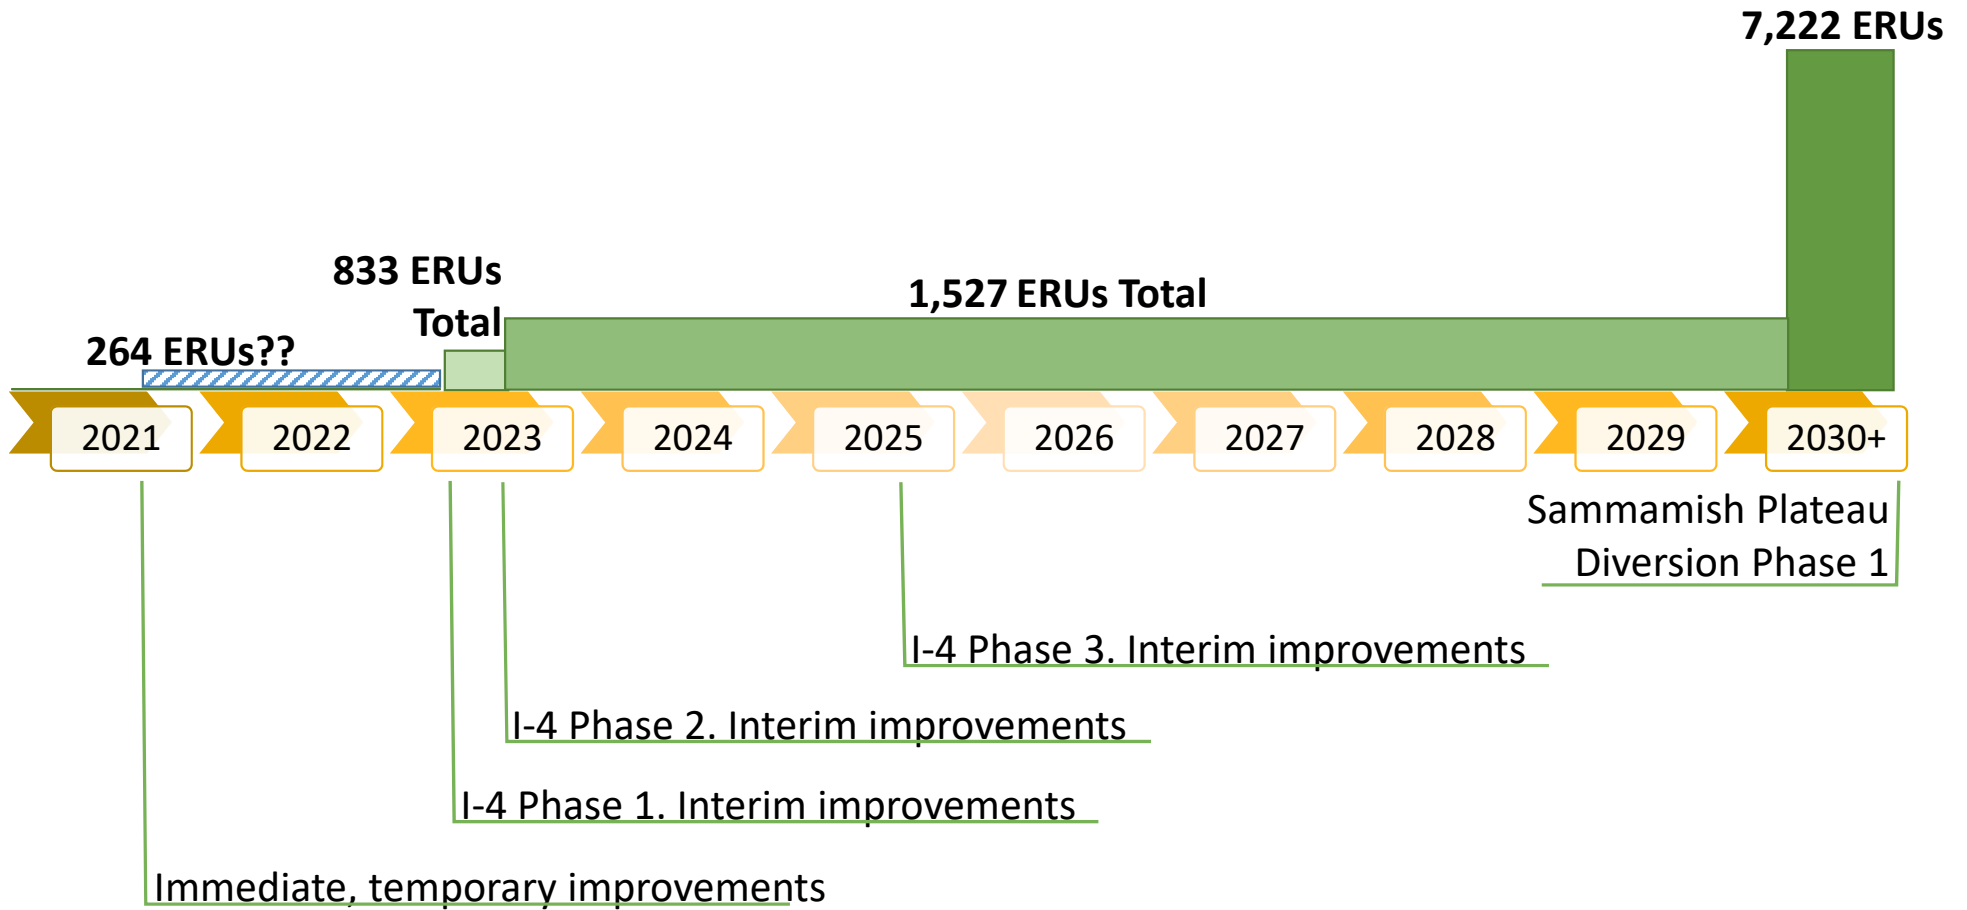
7,222 ERUs

833 ERUs Total

1,527 ERUs Total

264 ERUs??

2021

2022

2023

2024

2025

2026

2027

2028

2029

2030+

Sammamish Plateau Diversion Phase 1

I-4 Phase 3. Interim improvements

I-4 Phase 2. Interim improvements

I-4 Phase 1. Interim improvements

Immediate, temporary improvements